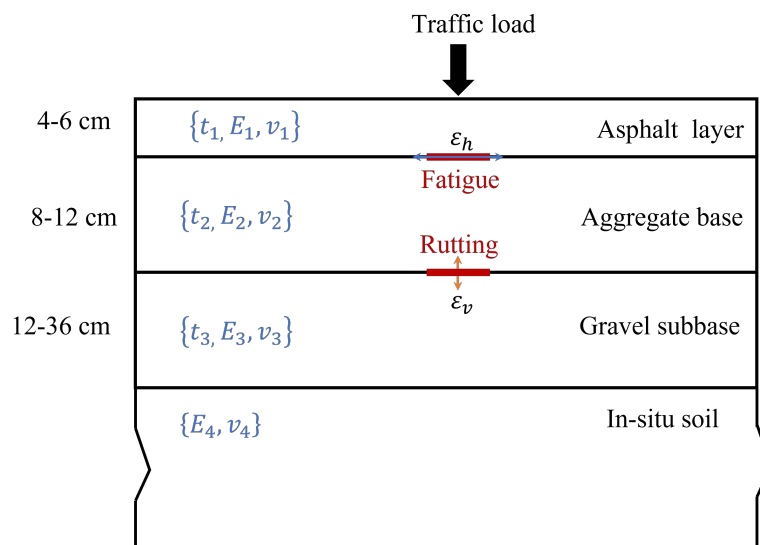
Traffic load

4-6 cm $\{t_1, E_1, v_1\}$ Asphalt layer

$\varepsilon_h$

Fatigue

8-12 cm $\{t_2, E_2, v_2\}$ Aggregate base

Rutting

$\varepsilon_v$

12-36 cm $\{t_3, E_3, v_3\}$ Gravel subbase

$\{E_4, v_4\}$ In-situ soil